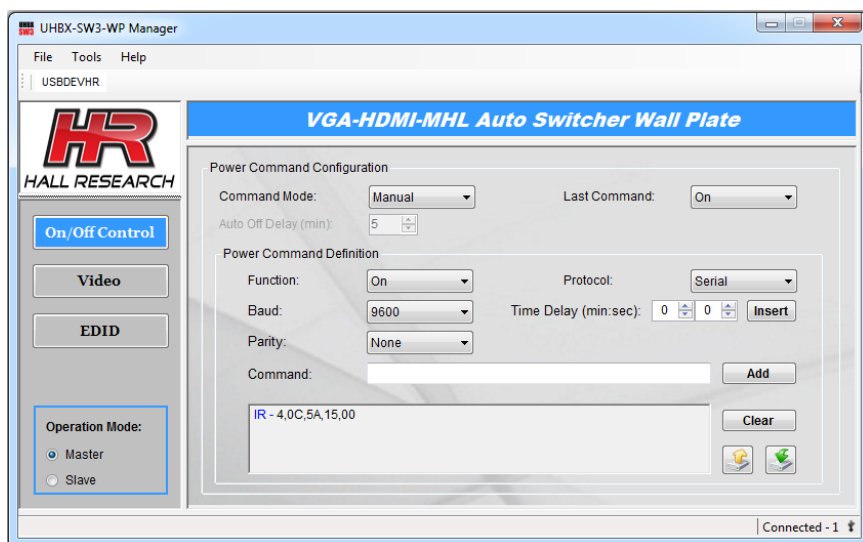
UHBX-SW3-WP Manager

File Tools Help

USBDEVHR

HR
HALL RESEARCH

VGA-HDMI-MHL Auto Switcher Wall Plate

On/Off Control

Video

EDID

Operation Mode:
Master
Slave

Power Command Configuration

Command Mode: Manual

Last Command: On

Auto Off Delay (min): 5

Power Command Definition

Function: On

Protocol: Serial

Baud: 9600

Time Delay (min:sec): 0 0 Insert

Parity: None

Command:

Add

IR - 4,0C,5A,15,00

Clear

Connected - 1